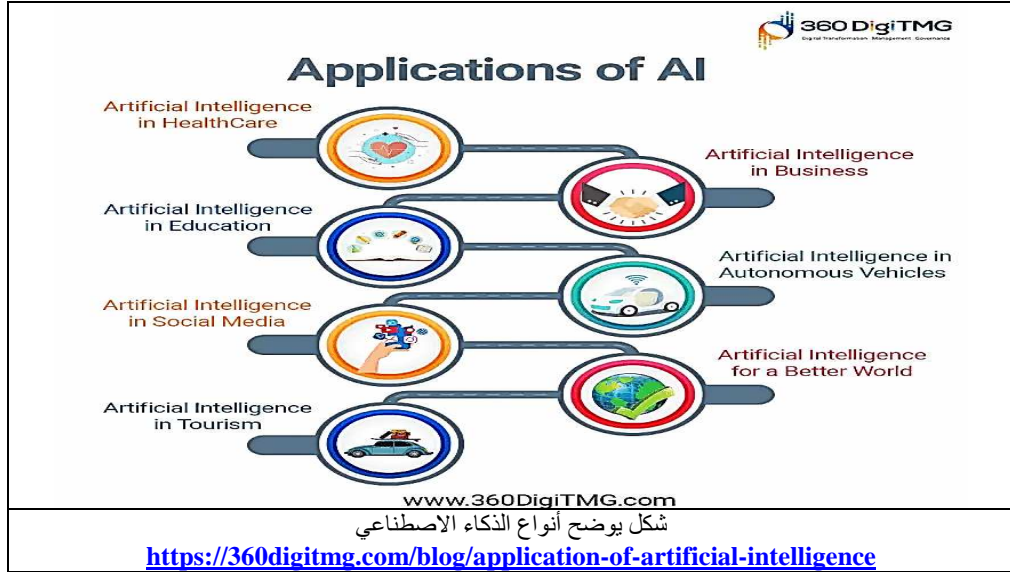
360 DigiTMG
Digital Transformation Management Governance

Applications of AI

Artificial Intelligence in HealthCare

Artificial Intelligence in Business

Artificial Intelligence in Education

Artificial Intelligence in Autonomous Vehicles

Artificial Intelligence in Social Media

Artificial Intelligence for a Better World

Artificial Intelligence in Tourism

www.360DigiTMG.com

شكل يوضح أنواع الذكاء الاصطناعي

https://360digitmg.com/blog/application-of-artificial-intelligence